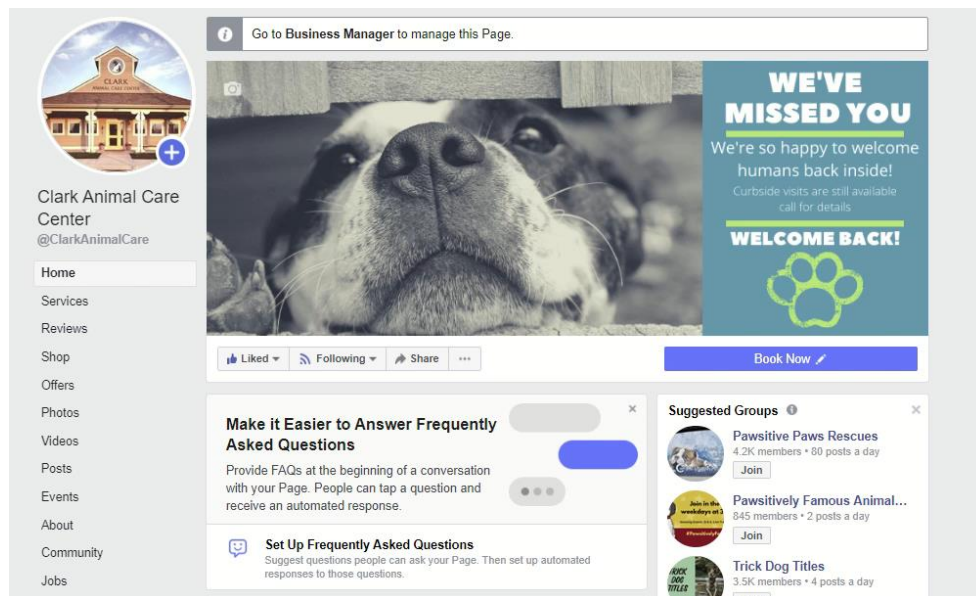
CLARK ANIMAL CARE CENTER

Clark Animal Care Center
@ClarkAnimalCare

Home
Services
Reviews
Shop
Offers
Photos
Videos
Posts
Events
About
Community
Jobs

Go to Business Manager to manage this Page.

WE'VE MISSED YOU
We're so happy to welcome humans back inside!
Curbside visits are still available call for details
WELCOME BACK!

Liked ▾ Following ▾ Share ···

Book Now

Make it Easier to Answer Frequently Asked Questions
Provide FAQs at the beginning of a conversation with your Page. People can tap a question and receive an automated response.

Set Up Frequently Asked Questions
Suggest questions people can ask your Page. Then set up automated responses to those questions.

Suggested Groups
Pawsitive Paws Rescues
4.2K members • 80 posts a day
Join
Pawsitively Famous Animal...
845 members • 2 posts a day
Join
Trick Dog Titles
3.5K members • 4 posts a day